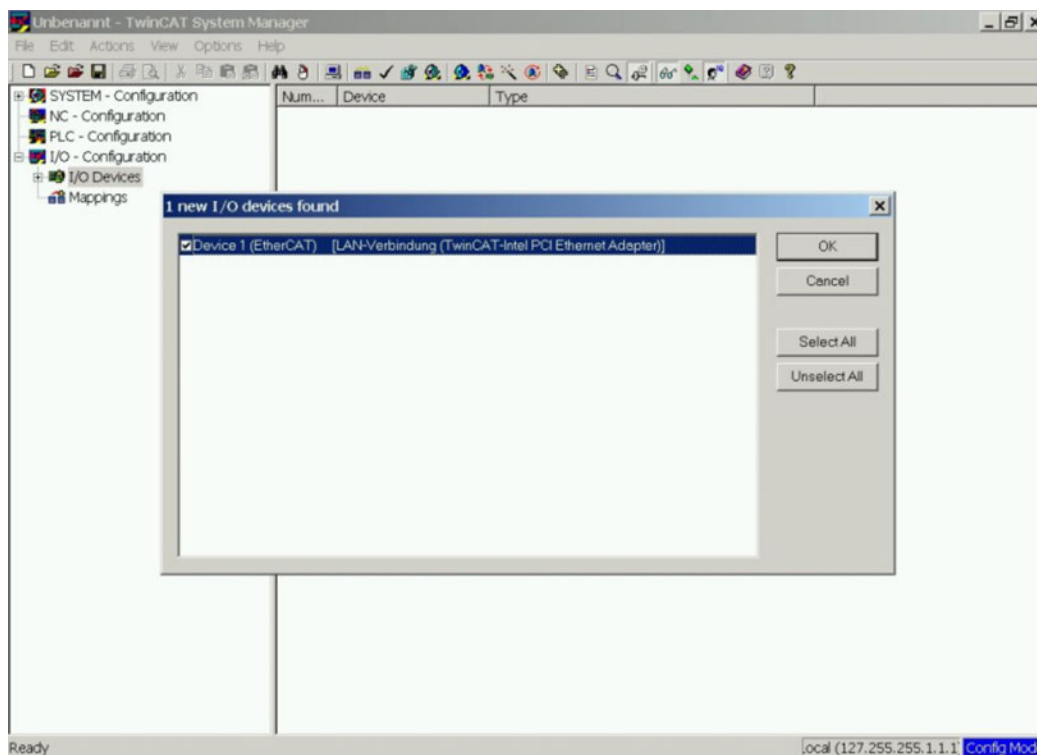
Unbenannt - TwinCAT System Manager

File Edit Actions View Options Help

SYSTEM - Configuration
NC - Configuration
PLC - Configuration
I/O - Configuration
I/O Devices
Mappings

| Num... | Device | Type |
|---|---|---|

1 new I/O devices found

Device 1 (EtherCAT) [LAN-Verbindung (TwinCAT-Intel PCI Ethernet Adapter)]

OK
Cancel
Select All
Unselect All

Ready
ocal (127.255.255.1.1.1 Config Mod